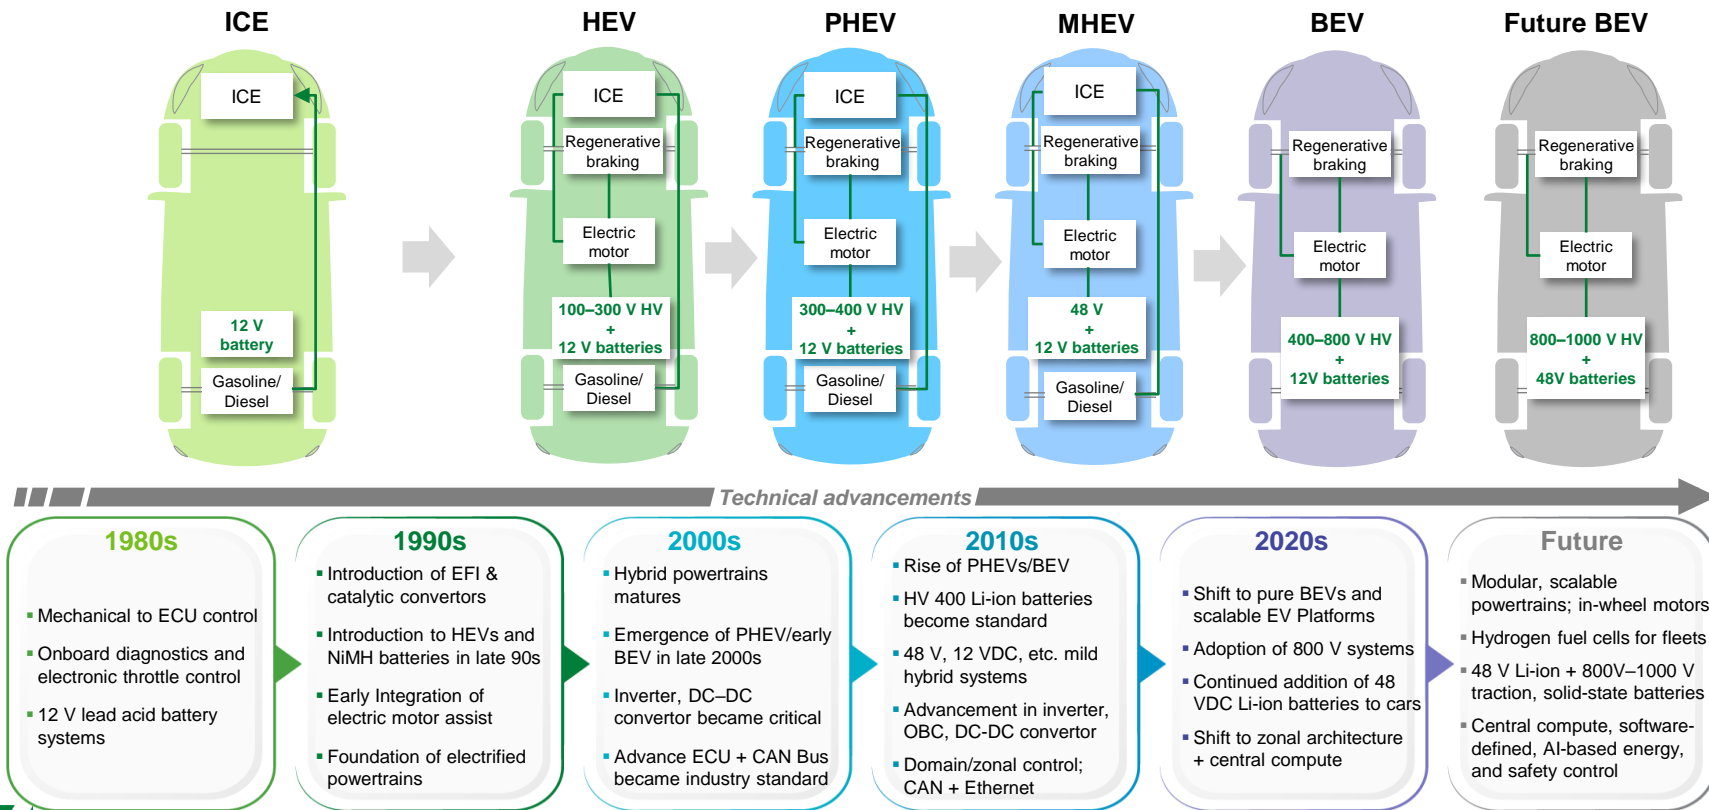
ICE

ICE

12 V battery

Gasoline/ Diesel

HEV

ICE

Regenerative braking

Electric motor

100–300 V HV + 12 V batteries

Gasoline/ Diesel

PHEV

ICE

Regenerative braking

Electric motor

300–400 V HV + 12 V batteries

Gasoline/ Diesel

MHEV

ICE

Regenerative braking

Electric motor

48 V + 12 V batteries

Gasoline/ Diesel

BEV

Regenerative braking

Electric motor

400–800 V HV + 12V batteries

Future BEV

Regenerative braking

Electric motor

800–1000 V HV + 48V batteries

Technical advancements

1980s

▪ Mechanical to ECU control

▪ Onboard diagnostics and electronic throttle control

▪ 12 V lead acid battery systems

1990s

▪ Introduction of EFI & catalytic convertors

▪ Introduction to HEVs and NiMH batteries in late 90s

▪ Early Integration of electric motor assist

▪ Foundation of electrified powertrains

2000s

▪ Hybrid powertrains matures

▪ Emergence of PHEV/early BEV in late 2000s

▪ Inverter, DC–DC convertor became critical

▪ Advance ECU + CAN Bus became industry standard

2010s

▪ Rise of PHEVs/BEV

▪ HV 400 Li-ion batteries become standard

▪ 48 V, 12 VDC, etc. mild hybrid systems

▪ Advancement in inverter, OBC, DC-DC convertor

▪ Domain/zonal control; CAN + Ethernet

2020s

▪ Shift to pure BEVs and scalable EV Platforms

▪ Adoption of 800 V systems

▪ Continued addition of 48 VDC Li-ion batteries to cars

▪ Shift to zonal architecture + central compute

Future

▪ Modular, scalable powertrains; in-wheel motors

▪ Hydrogen fuel cells for fleets

▪ 48 V Li-ion + 800V–1000 V traction, solid-state batteries

▪ Central compute, software-defined, AI-based energy, and safety control